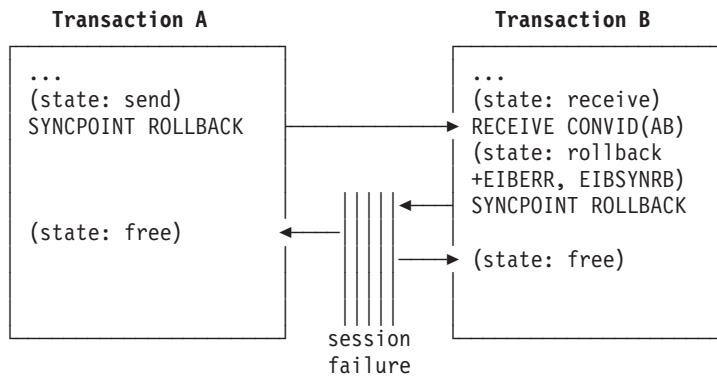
Transaction A

...
(state: send)
SYNCPOINT ROLLBACK

(state: free)

Transaction B

...
(state: receive)
RECEIVE CONVID(AB)
(state: rollback
+EIBERR, EIBSYNRB)
SYNCPOINT ROLLBACK

(state: free)

session
failure